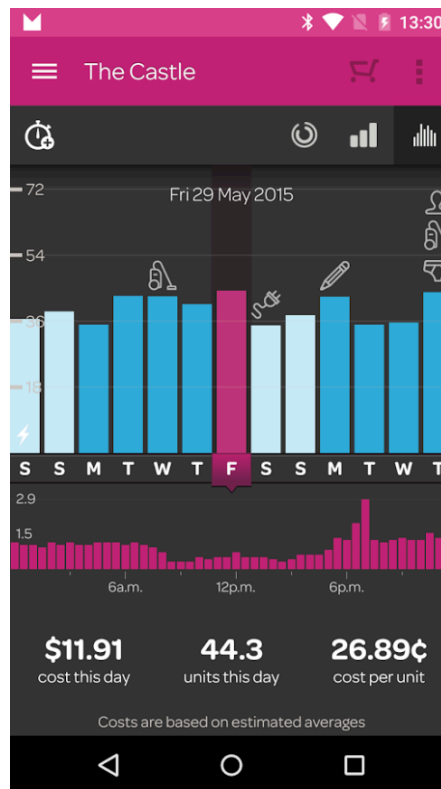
13:30

The Castle

72

Fri 29 May 2015

54

36

18

S S M T W T F S S M T W T

2.9

1.5

6a.m.

12p.m.

6p.m.

$11.91
cost this day

44.3
units this day

26.89¢
cost per unit

Costs are based on estimated averages